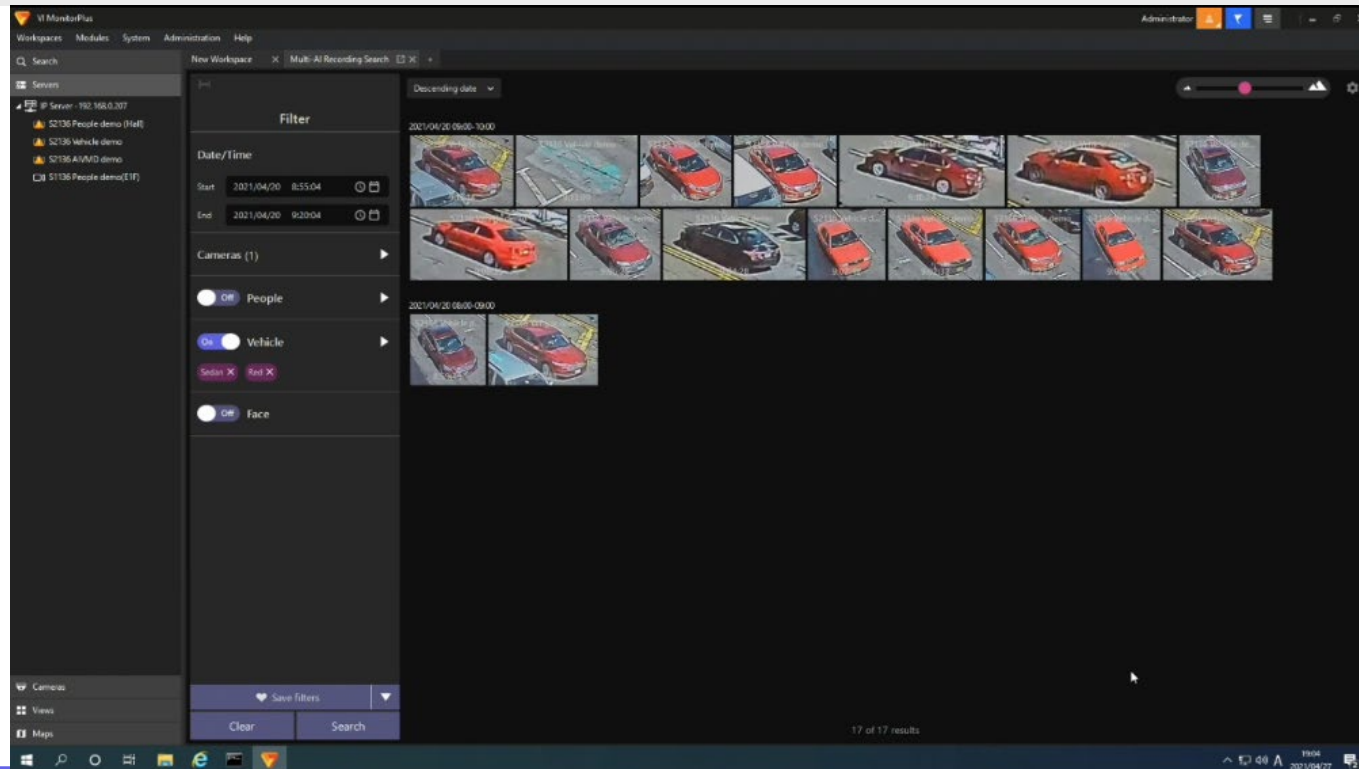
VI MonitorPlus

Administrator

Workspaces Modules System Administration Help

Search

Servers

IP Server - 192.168.0.207

S2136 People demo (Hall)

S2136 Vehicle demo

S2136 AIVMD demo

S1136 People demo(E1F)

New Workspace

Multi-AI Recording Search

Filter

Date/Time

Start 2021/04/20 8:55:04

End 2021/04/20 9:20:04

Cameras (1)

Off People

On Vehicle

Sedan ✕ Red ✕

Off Face

Save filters

Clear

Search

Descending date

2021/04/20 09:00-10:00

2021/04/20 08:00-09:00

17 of 17 results

Cameras

Views

Maps

19:04
2021/04/27